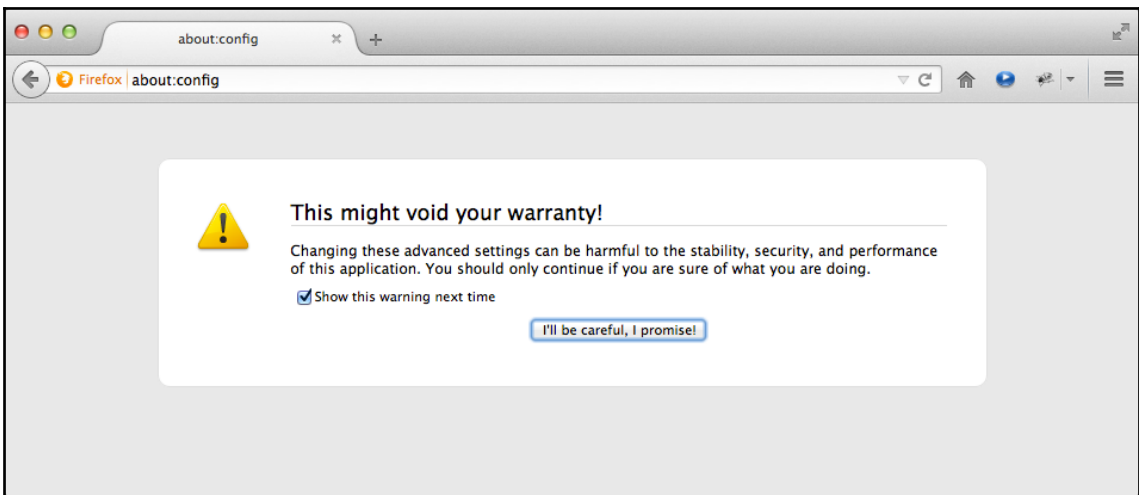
about:config

Firefox about:config

This might void your warranty!

Changing these advanced settings can be harmful to the stability, security, and performance of this application. You should only continue if you are sure of what you are doing.

Show this warning next time

I'll be careful, I promise!